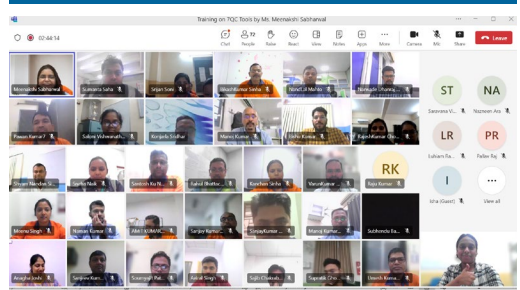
Training on 7QC Tools by Ms. Meenakshi Sabharwal

02:44:14

Chat
72 People
Raise
React
View
Notes
Apps
More
Camera
Mic
Share
Leave

Meenakshi Sabharwal
Sumanta Saha
Srijan Soni
Akash Kumar Sinha
NewCall Maker
Nirmala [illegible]

Pawan Kumar
Sabine Vishwanath
Kunjada Sridhar
Manoj Kumar
Sachin Kumar
Rajesh Kumar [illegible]

Shivani Nandini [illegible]
Sneha Naik
Santosh Kr. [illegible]
Sahid Bhattar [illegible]
Kanchan Sinha
Varun Kumar
Raju Kumar

Meena Singh
Naman Kumar
Alok KUMAR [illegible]
Sanjay Kumar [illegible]
Vinay Kumar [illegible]
Manoj Kumar
Subhendu Ra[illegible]

Anagha Joshi
Sanjeev Kum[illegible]
Soumyajit Pal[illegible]
Aswal Singh
Sujit Chakrab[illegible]
Sugandh Cho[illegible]
Umesh Kuma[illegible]

ST
Saranya Vi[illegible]
NA
Nazreen Ara
LR
Lohiam Ra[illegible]
PR
Pallav Raj
RK
I
Isha (Guest)
View all